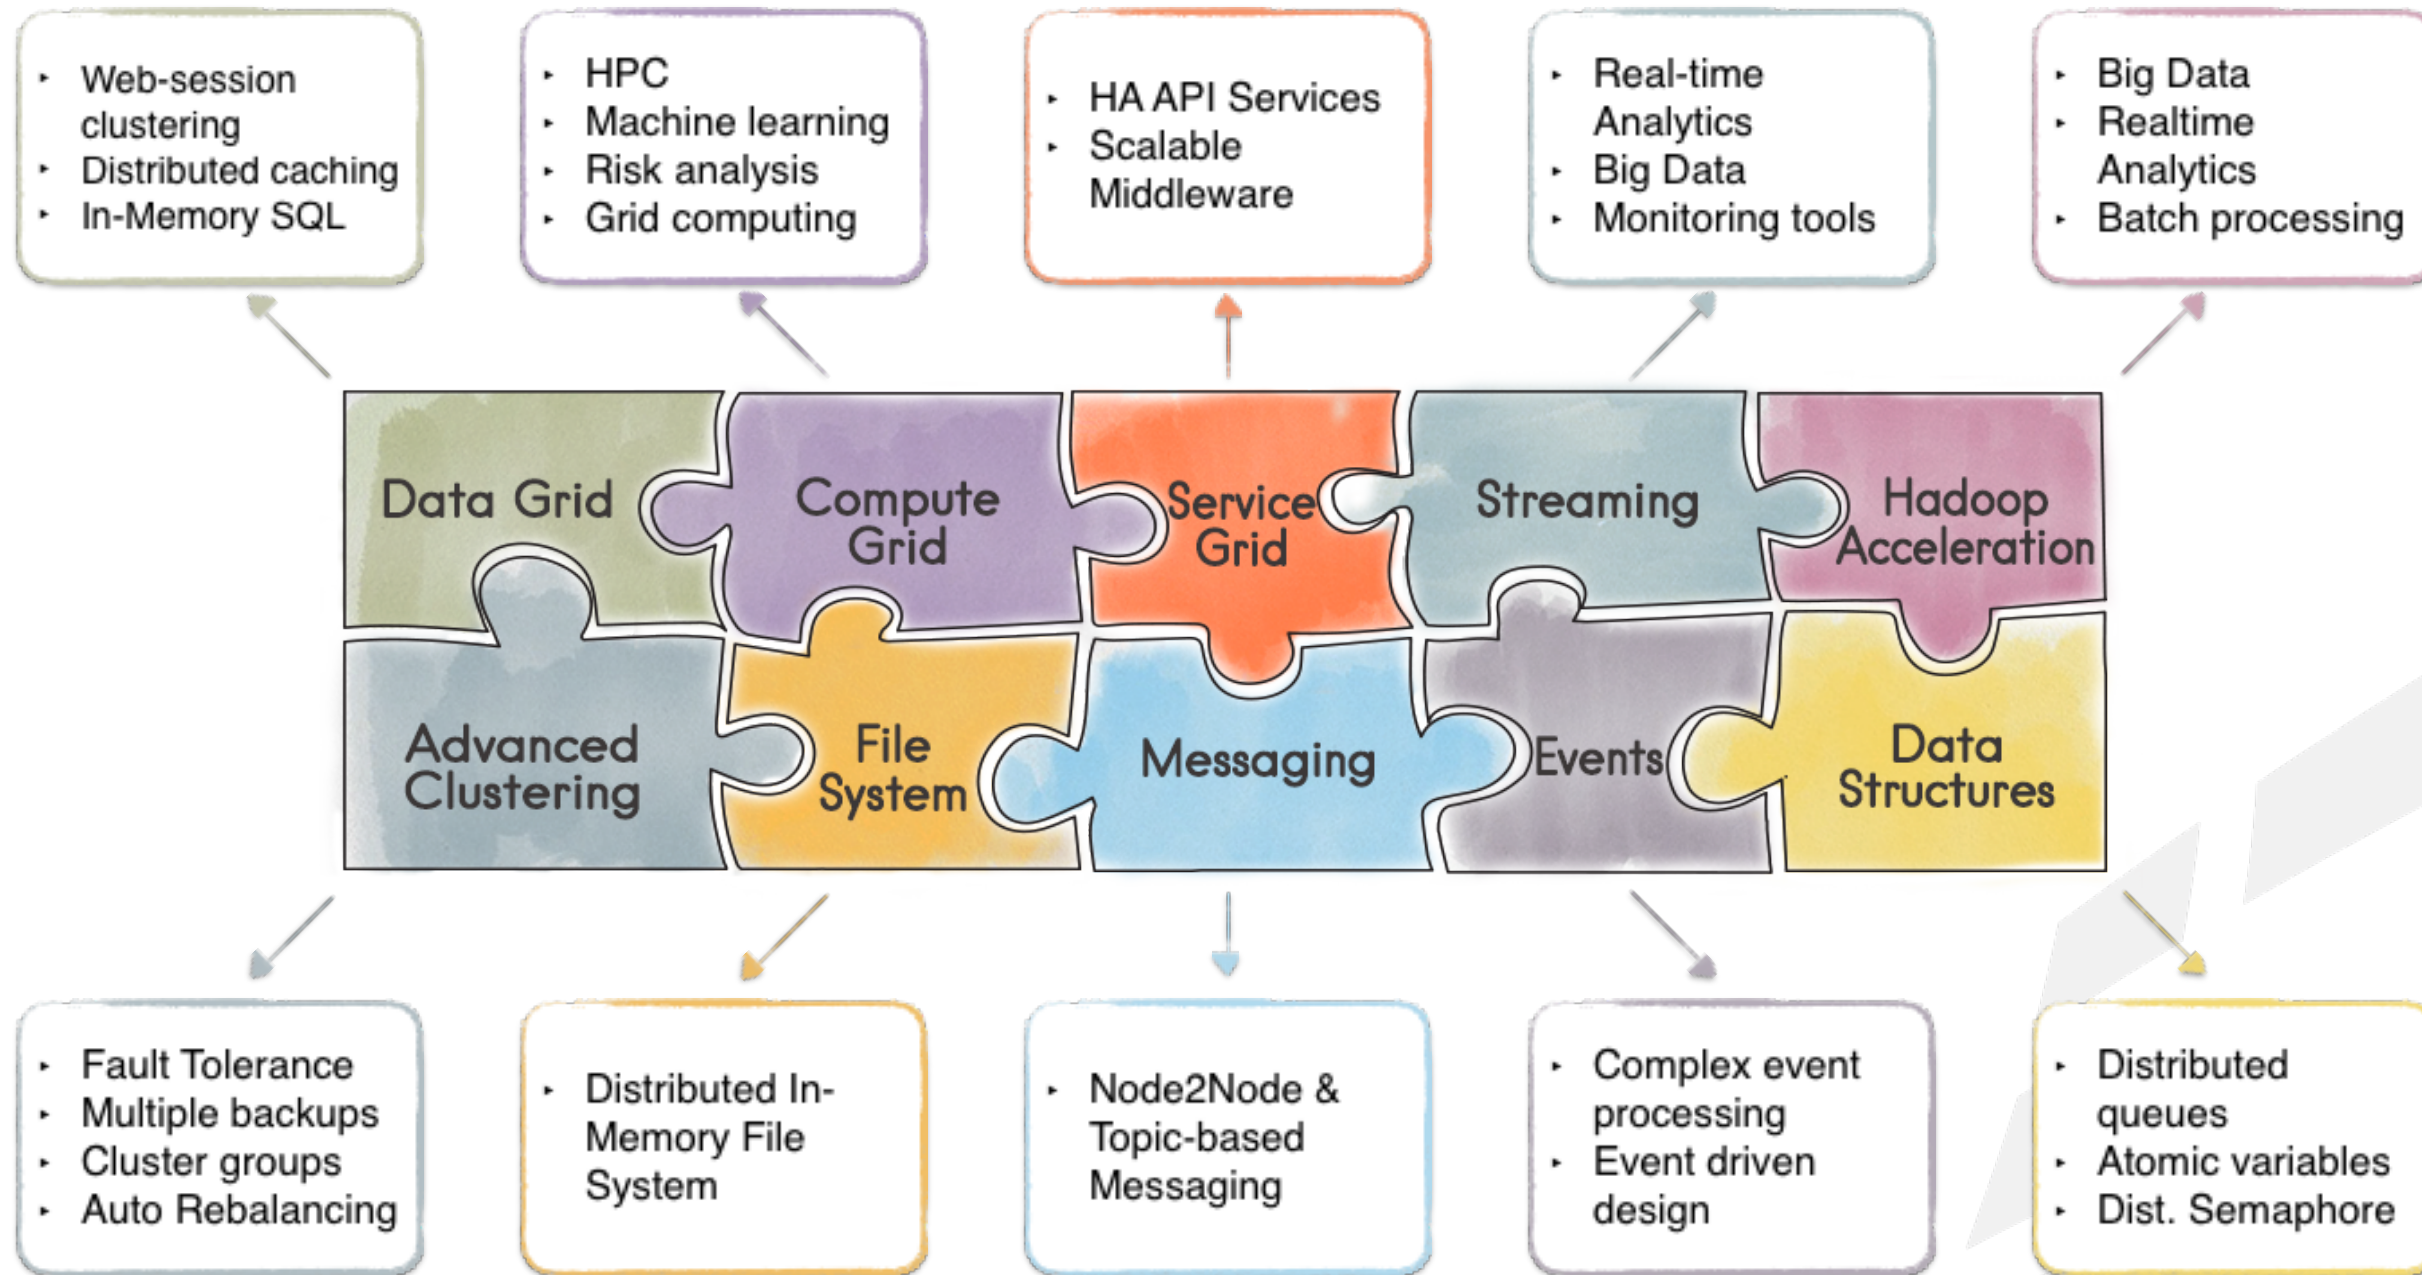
- Web-session clustering
- Distributed caching
- In-Memory SQL

- HPC
- Machine learning
- Risk analysis
- Grid computing

- HA API Services
- Scalable Middleware

- Real-time Analytics
- Big Data
- Monitoring tools

- Big Data
- Realtime Analytics
- Batch processing

Data Grid

Compute Grid

Service Grid

Streaming

Hadoop Acceleration

Advanced Clustering

File System

Messaging

Events

Data Structures

- Fault Tolerance
- Multiple backups
- Cluster groups
- Auto Rebalancing

- Distributed In-Memory File System

- Node2Node & Topic-based Messaging

- Complex event processing
- Event driven design

- Distributed queues
- Atomic variables
- Dist. Semaphore